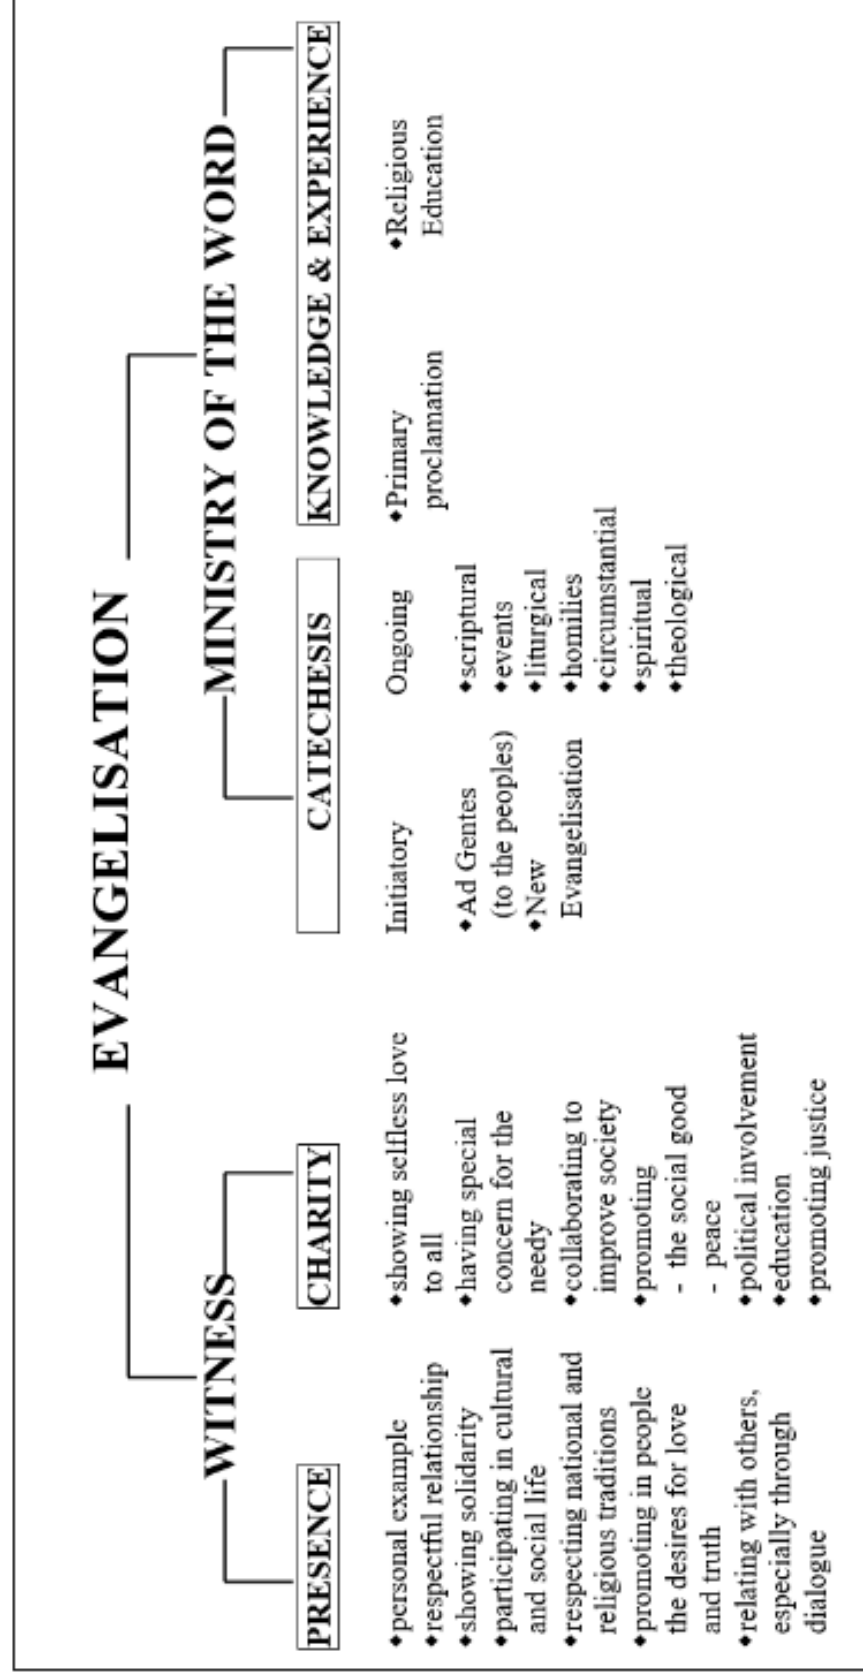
EVANGELISATION

WITNESS

PRESENCE

- personal example
- respectful relationship
- showing solidarity
- participating in cultural and social life
- respecting national and religious traditions
- promoting in people the desires for love and truth
- relating with others, especially through dialogue

CHARITY

- showing selfless love to all
- having special concern for the needy
- collaborating to improve society
- promoting
  - the social good
  - peace
- political involvement
- education
- promoting justice

MINISTRY OF THE WORD

CATECHESIS

Initiatory

- Ad Gentes (to the peoples)
- New Evangelisation

Ongoing

- scriptural
- events
- liturgical
- homilies
- circumstantial
- spiritual
- theological

KNOWLEDGE & EXPERIENCE

- Primary proclamation
- Religious Education